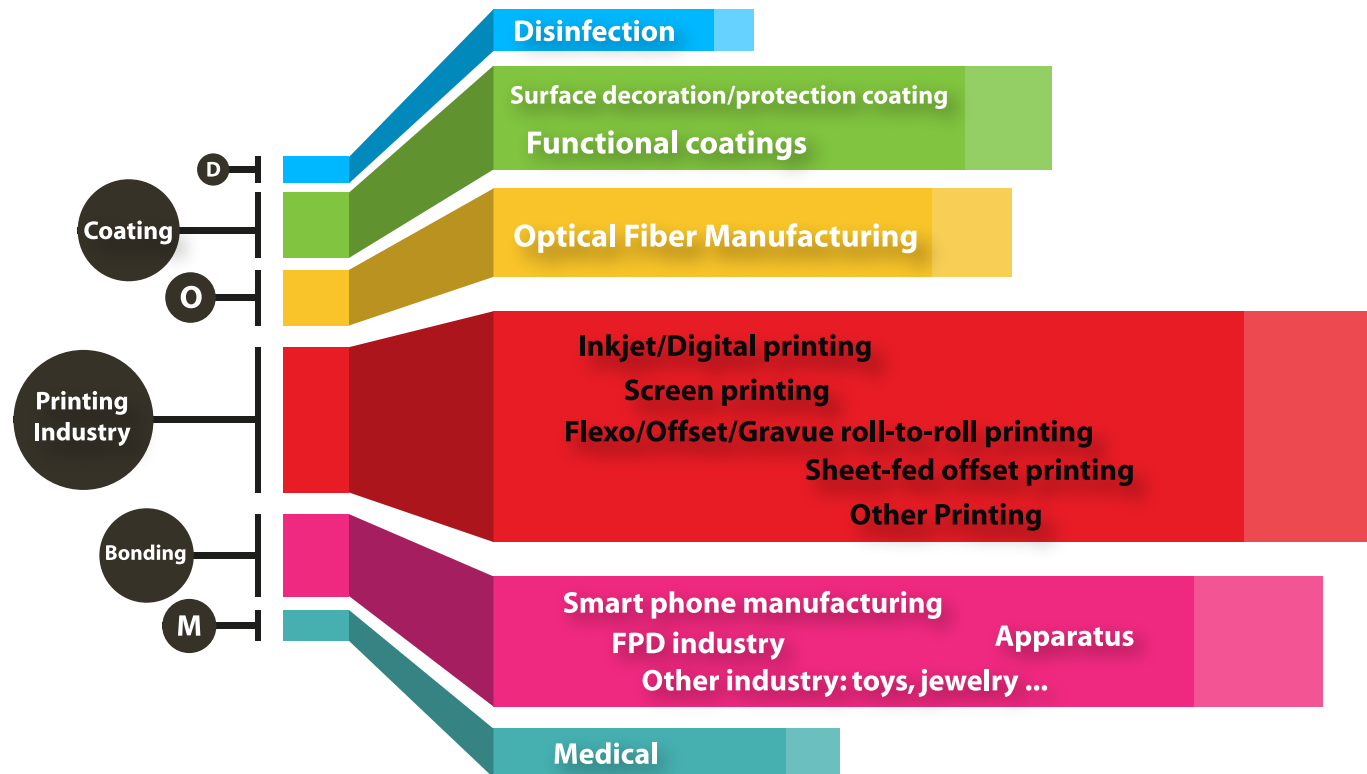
D

Coating

O

Printing Industry

Bonding

M

Disinfection

Surface decoration/protection coating

Functional coatings

Optical Fiber Manufacturing

Inkjet/Digital printing

Screen printing

Flexo/Offset/Gravue roll-to-roll printing

Sheet-fed offset printing

Other Printing

Smart phone manufacturing

FPD industry

Apparatus

Other industry: toys, jewelry ...

Medical